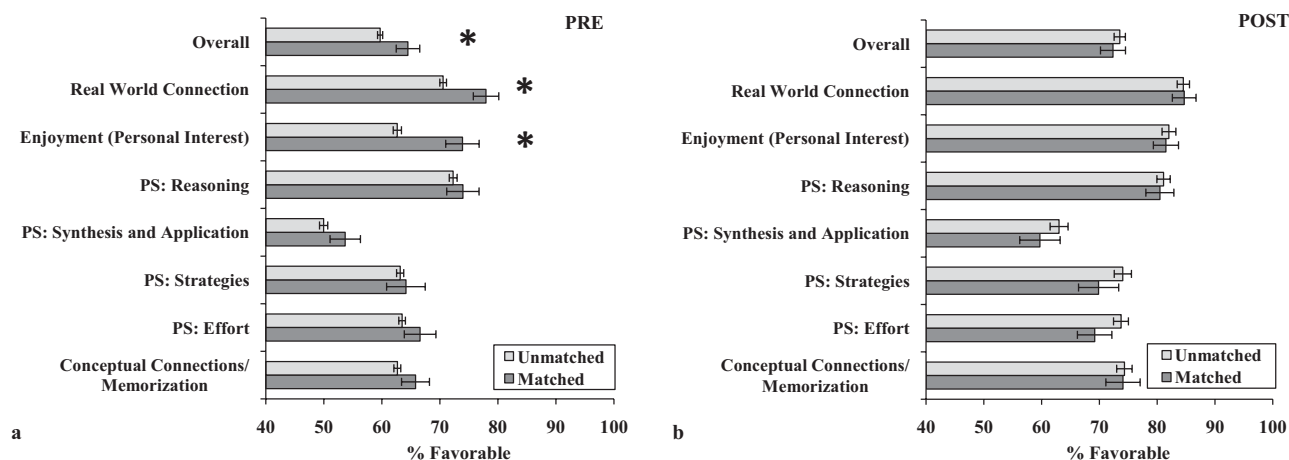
PRE

Overall
Real World Connection
Enjoyment (Personal Interest)
PS: Reasoning
PS: Synthesis and Application
PS: Strategies
PS: Effort
Conceptual Connections/ Memorization

*
*
*

Unmatched
Matched

40 50 60 70 80 90 100
% Favorable

a

POST

Overall
Real World Connection
Enjoyment (Personal Interest)
PS: Reasoning
PS: Synthesis and Application
PS: Strategies
PS: Effort
Conceptual Connections/ Memorization

Unmatched
Matched

40 50 60 70 80 90 100
% Favorable

b